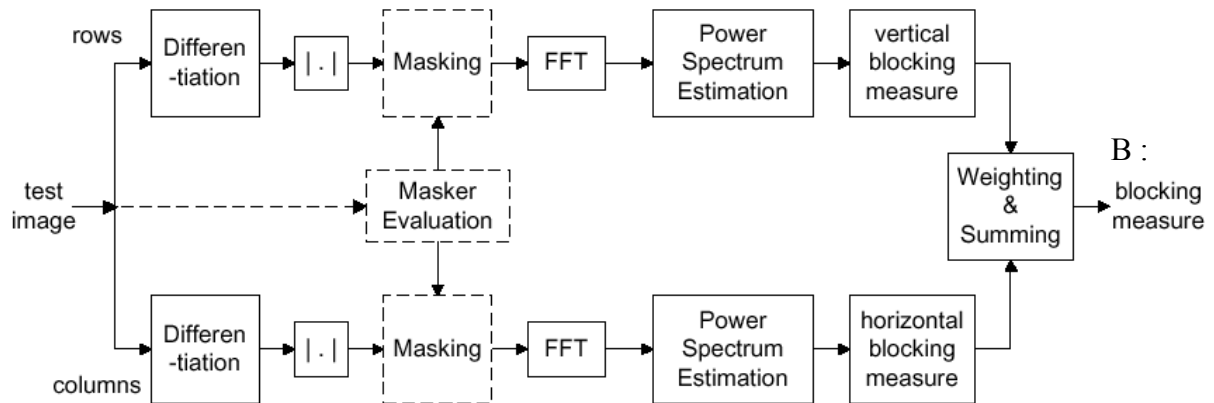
rows

Differen-tiation

|.|

Masking

FFT

Power Spectrum Estimation

vertical blocking measure

test image

Masker Evaluation

B :

Weighting & Summing

blocking measure

columns

Differen-tiation

|.|

Masking

FFT

Power Spectrum Estimation

horizontal blocking measure